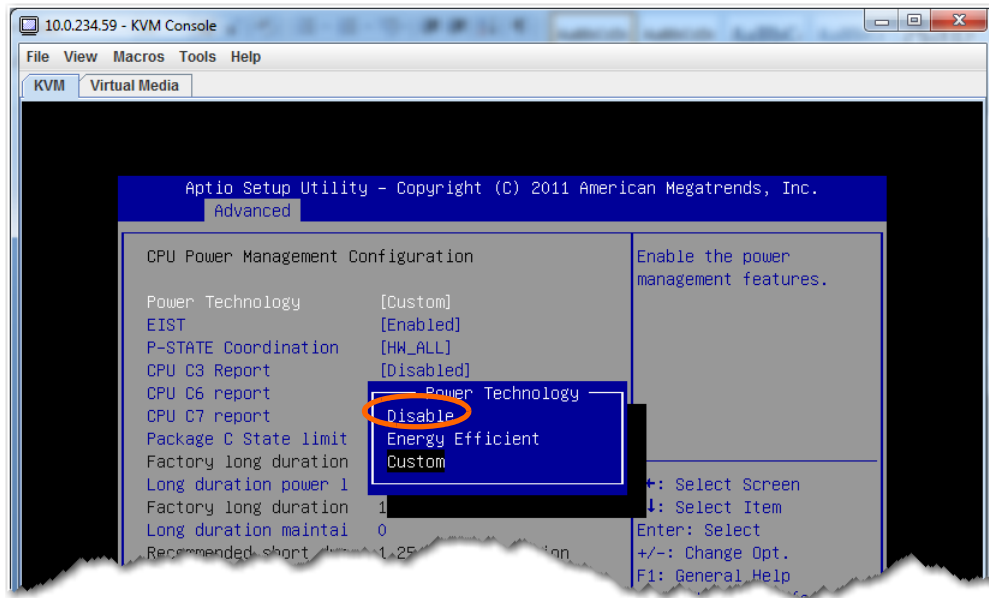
10.0.234.59 - KVM Console

File View Macros Tools Help

KVM Virtual Media

Aptio Setup Utility – Copyright (C) 2011 American Megatrends, Inc.
Advanced

CPU Power Management Configuration

| | |
|---|---|
| Power Technology | [Custom] |
| EIST | [Enabled] |
| P-STATE Coordination | [HW_ALL] |
| CPU C3 Report | [Disabled] |
| CPU C6 report | |
| CPU C7 report | |
| Package C State limit | |
| Factory long duration | |
| Long duration power l | |
| Factory long duration | 1 |
| Long duration maintai | 0 |
| Recommended short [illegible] | 1.25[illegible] |

Power Technology
Disable
Energy Efficient
Custom

Enable the power management features.

←: Select Screen
↓: Select Item
Enter: Select
+/-: Change Opt.
F1: General Help